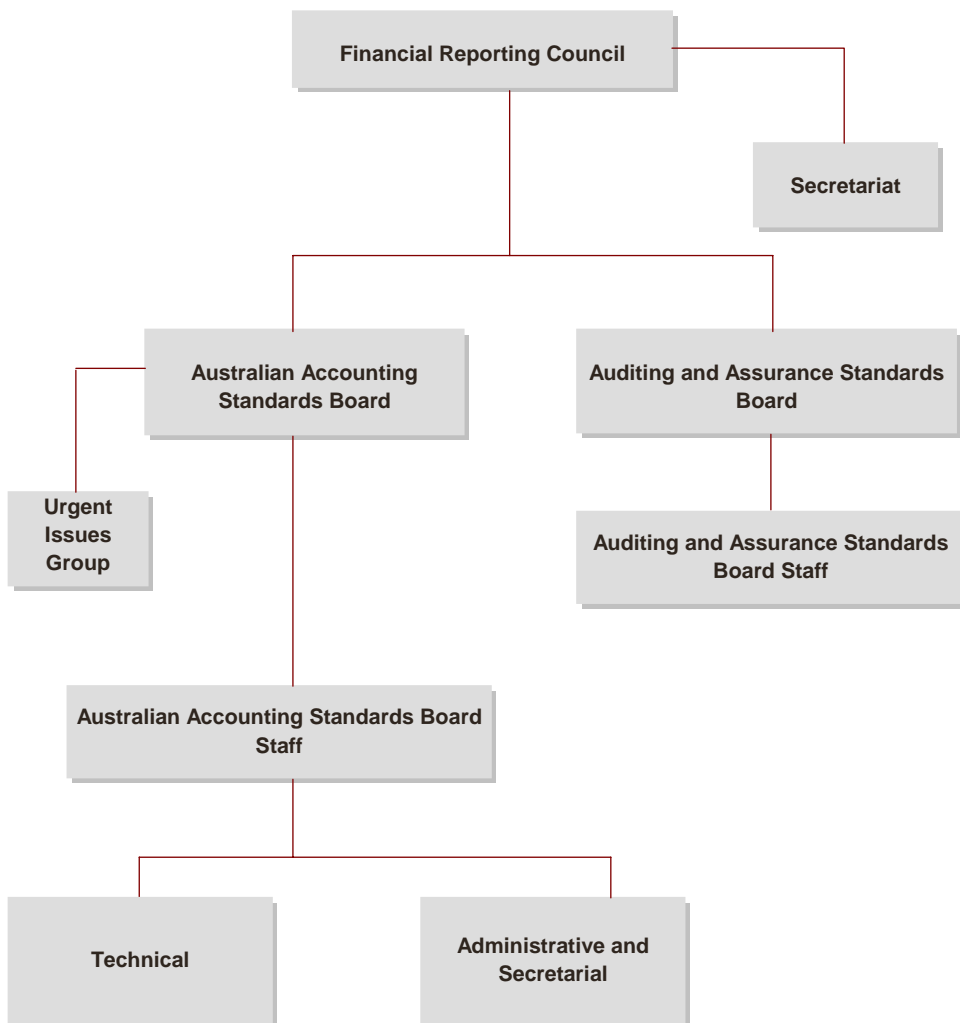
Financial Reporting Council

Secretariat

Australian Accounting Standards Board

Auditing and Assurance Standards Board

Urgent Issues Group

Auditing and Assurance Standards Board Staff

Australian Accounting Standards Board Staff

Technical

Administrative and Secretarial